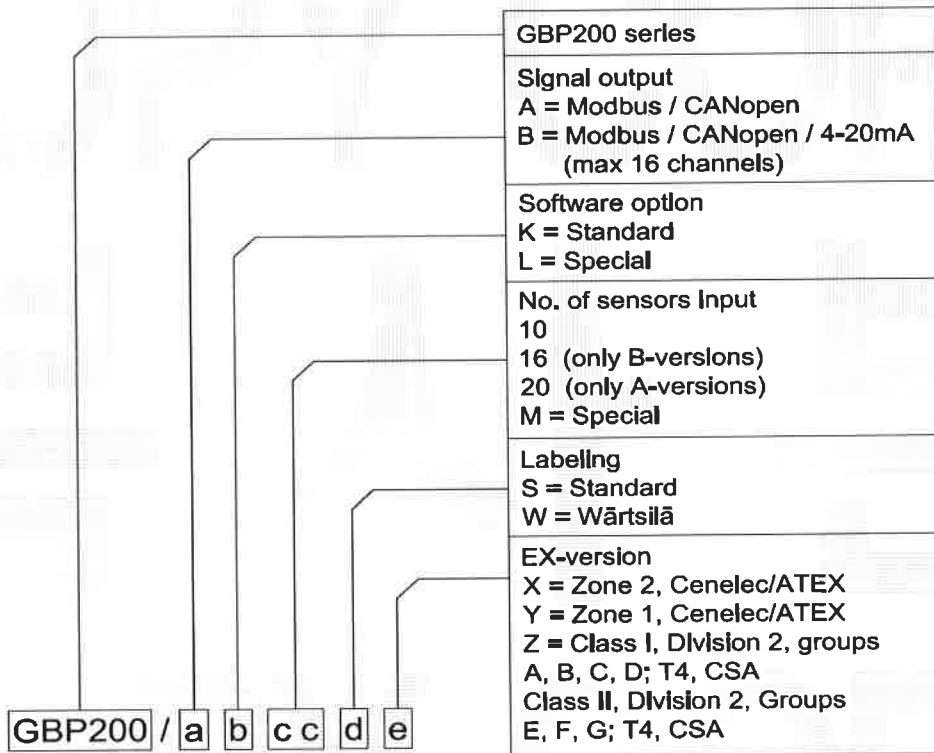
GBP200 series

Signal output
A = Modbus / CANopen
B = Modbus / CANopen / 4-20mA (max 16 channels)

Software option
K = Standard
L = Special

No. of sensors input
10
16 (only B-versions)
20 (only A-versions)
M = Special

Labeling
S = Standard
W = Wärtsilä

EX-version
X = Zone 2, Cenelec/ATEX
Y = Zone 1, Cenelec/ATEX
Z = Class I, Division 2, groups A, B, C, D; T4, CSA
Class II, Division 2, Groups E, F, G; T4, CSA

GBP200 / a b c c d e